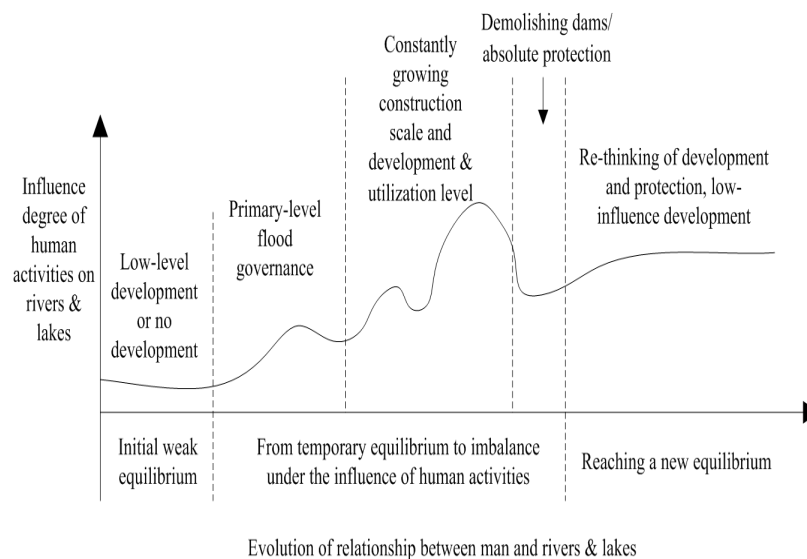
Influence degree of human activities on rivers & lakes

Low-level development or no development

Primary-level flood governance

Constantly growing construction scale and development & utilization level

Demolishing dams/ absolute protection

Re-thinking of development and protection, low-influence development

Initial weak equilibrium

From temporary equilibrium to imbalance under the influence of human activities

Reaching a new equilibrium

Evolution of relationship between man and rivers & lakes